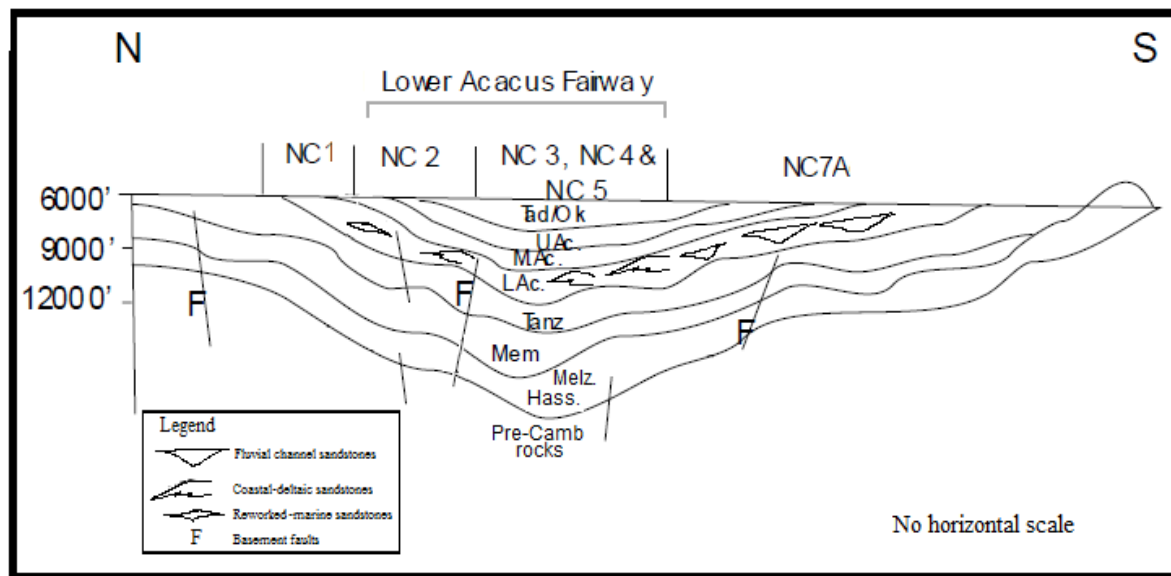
N

S

Lower Acacus Fairwa y

NC1

NC 2

NC 3, NC 4 & NC 5

NC7A

6000'

9000'

1200 0'

Tad/O k

UAc.

MAc.

LAc.

Tanz

Mem

Melz.

Hass.

Pre-Camb rocks

F

F

F

Legend

Fluvial channel sandstones

Coastal-deltaic sandstones

Reworked -marine sandstones

F Basement faults

No horizontal scale